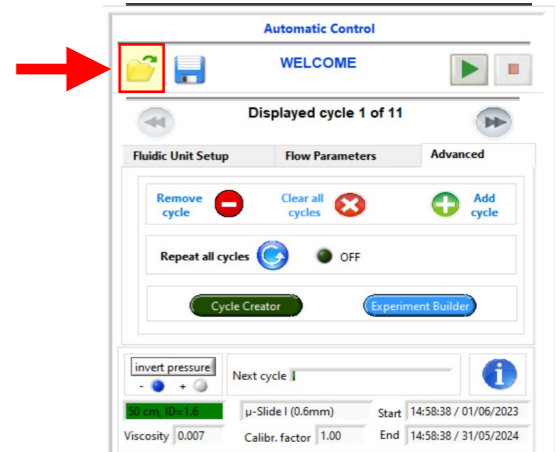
Automatic Control

WELCOME

Displayed cycle 1 of 11

Fluidic Unit Setup | Flow Parameters | Advanced

Remove cycle

Clear all cycles

Add cycle

Repeat all cycles

OFF

Cycle Creator

Experiment Builder

invert pressure

- +

Next cycle

50 cm, ID=1.6

μ-Slide I (0.6mm)

Start 14:58:38 / 01/06/2023

Viscosity 0.007

Calibr. factor 1.00

End 14:58:38 / 31/05/2024